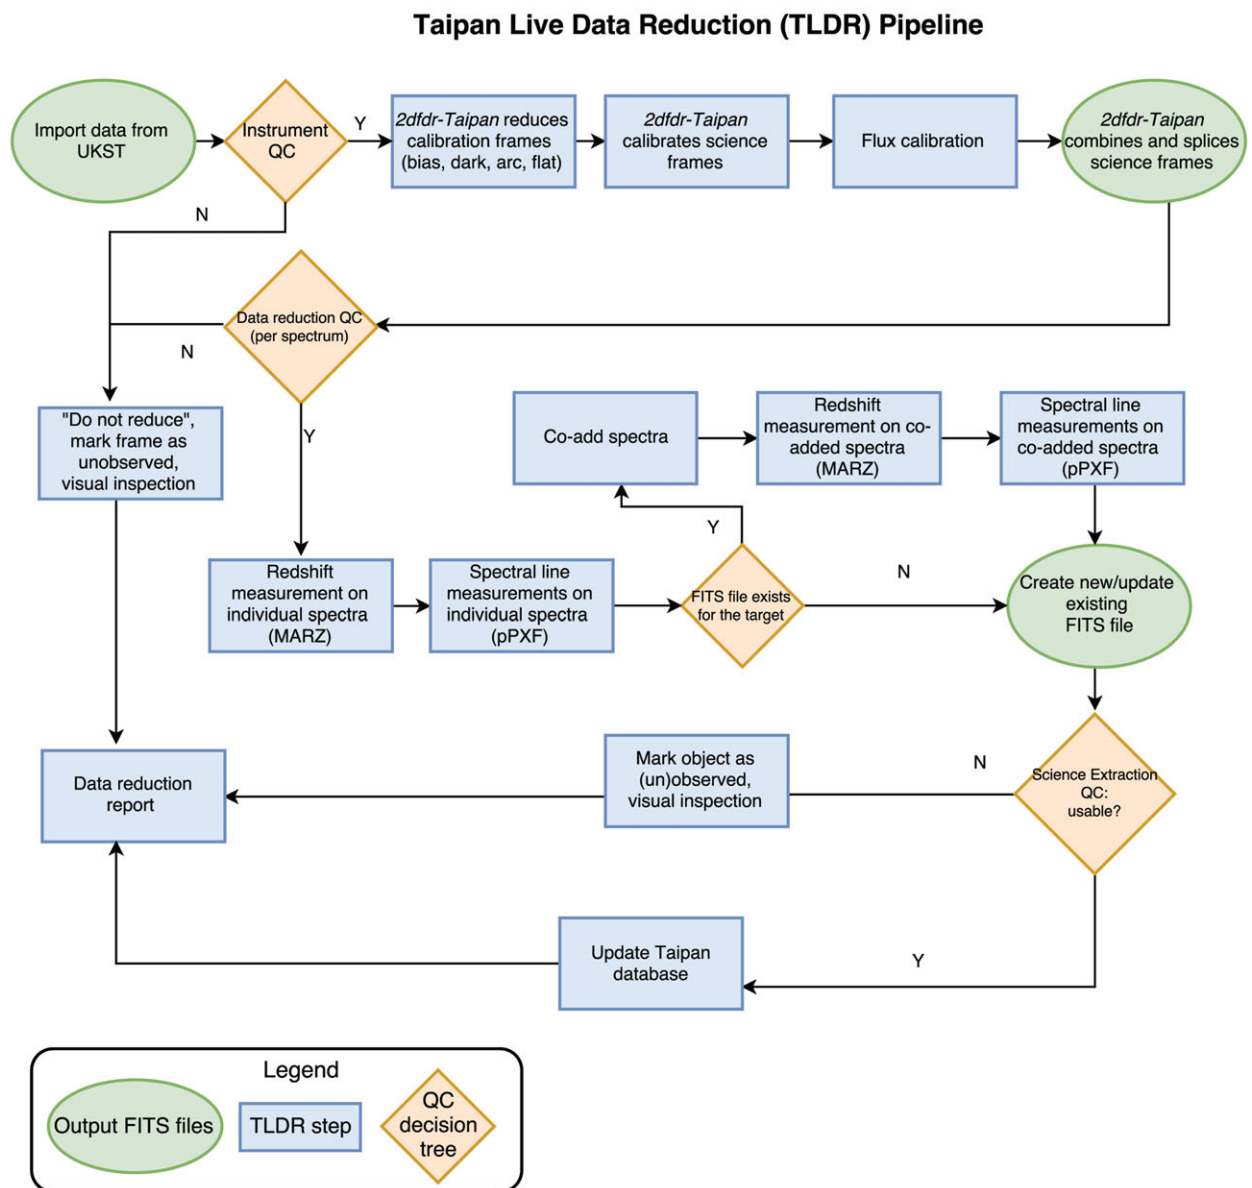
Taipan Live Data Reduction (TLDR) Pipeline

Import data from UKST

Instrument QC

Y

2dfdr-Taipan reduces calibration frames (bias, dark, arc, flat)

2dfdr-Taipan calibrates science frames

Flux calibration

2dfdr-Taipan combines and splices science frames

N

Data reduction QC (per spectrum)

N

"Do not reduce", mark frame as unobserved, visual inspection

Y

Co-add spectra

Redshift measurement on co-added spectra (MARZ)

Spectral line measurements on co-added spectra (pPXF)

Y

Redshift measurement on individual spectra (MARZ)

Spectral line measurements on individual spectra (pPXF)

FITS file exists for the target

N

Create new/update existing FITS file

Data reduction report

Mark object as (un)observed, visual inspection

N

Science Extraction QC: usable?

Update Taipan database

Y

Legend

Output FITS files

TLDR step

QC decision tree